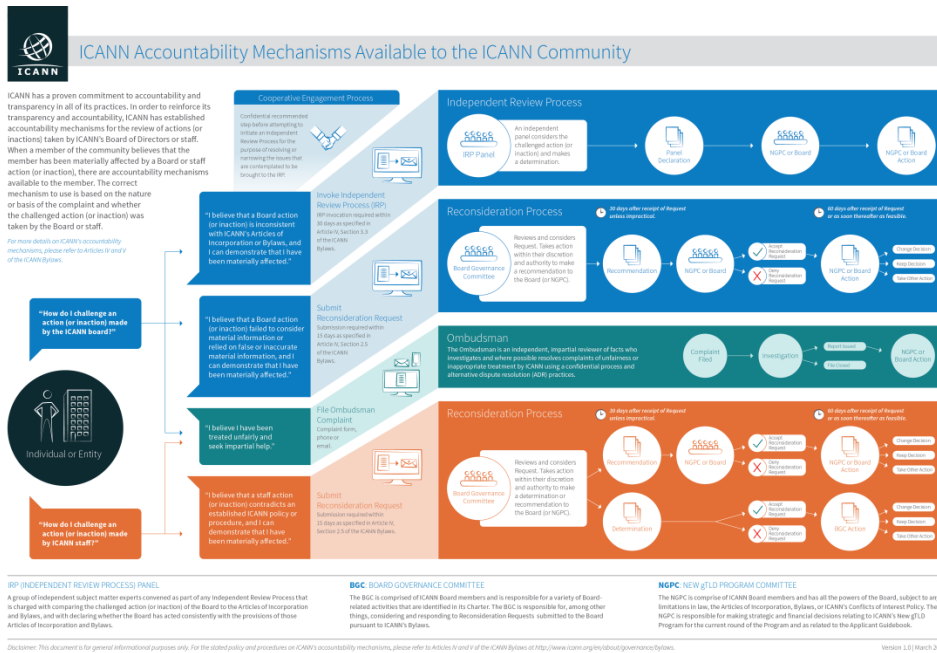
ICANN

ICANN Accountability Mechanisms Available to the ICANN Community

ICANN has a proven commitment to accountability and transparency in all of its practices. In order to reinforce its transparency and accountability, ICANN has established accountability mechanisms for the review of actions (or inactions) taken by ICANN's Board of Directors or staff. When a member of the community believes that the member has been materially affected by a Board or staff action (or inaction), there are accountability mechanisms available to the member. The correct mechanism to use is based on the nature or basis of the complaint and whether the challenged action (or inaction) was taken by the Board or staff.

For more details on ICANN's accountability mechanisms, please refer to Articles IV and V of the ICANN Bylaws.

"How do I challenge an action (or inaction) made by the ICANN board?"

Individual or Entity

"How do I challenge an action (or inaction) made by ICANN staff?"

Cooperative Engagement Process

Confidential recommended step before attempting to initiate an Independent Review Process for the purpose of resolving or narrowing the issues that are contemplated to be brought to the IRP.

"I believe that a Board action (or inaction) is inconsistent with ICANN's Articles of Incorporation or Bylaws, and I can demonstrate that I have been materially affected."

Invoke Independent Review Process (IRP)
IRP invocation required within 30 days as specified in Article IV, Section 3.3 of the ICANN Bylaws.

"I believe that a Board action (or inaction) failed to consider material information or relied on false or inaccurate material information, and I can demonstrate that I have been materially affected."

Submit Reconsideration Request
Submission required within 15 days as specified in Article IV, Section 2.5 of the ICANN Bylaws.

"I believe I have been treated unfairly and seek impartial help."

File Ombudsman Complaint
Complaint form, phone or email

"I believe that a staff action (or inaction) contradicts an established ICANN policy or procedure, and I can demonstrate that I have been materially affected."

Submit Reconsideration Request
Submission required within 15 days as specified in Article IV, Section 2.5 of the ICANN Bylaws.

Independent Review Process

IRP Panel
An independent panel considers the challenged action (or inaction) and makes a determination.
Panel Declaration
NGPC or Board
NGPC or Board Action

Reconsideration Process

30 days after receipt of Request unless impractical.
60 days after receipt of Request or as soon thereafter as feasible.

Board Governance Committee
Reviews and considers Request. Takes action within their discretion and authority to make a recommendation to the Board (or NGPC).
Recommendation
NGPC or Board
Accept Reconsideration Request
Deny Reconsideration Request
NGPC or Board Action
Change Decision
Keep Decision
Take Other Action

Ombudsman

The Ombudsman is an independent, impartial reviewer of facts who investigates and where possible resolves complaints of unfairness or inappropriate treatment by ICANN using a confidential process and alternative dispute resolution (ADR) practices.

Complaint Filed
Investigation
Report Issued
File Closed
NGPC or Board Action

Reconsideration Process

30 days after receipt of Request unless impractical.
60 days after receipt of Request or as soon thereafter as feasible.

Board Governance Committee
Reviews and considers Request. Takes action within their discretion and authority to make a determination or recommendation to the Board (or NGPC).
Recommendation
NGPC or Board
Accept Reconsideration Request
Deny Reconsideration Request
NGPC or Board Action
Change Decision
Keep Decision
Take Other Action
Determination
Accept Reconsideration Request
Deny Reconsideration Request
BGC Action
Change Decision
Keep Decision
Take Other Action

IRP (INDEPENDENT REVIEW PROCESS) PANEL
A group of independent subject matter experts convened as part of any Independent Review Process that is charged with comparing the challenged action (or inaction) of the Board to the Articles of Incorporation and Bylaws, and with declaring whether the Board has acted consistently with the provisions of those Articles of Incorporation and Bylaws.

BGC: BOARD GOVERNANCE COMMITTEE
The BGC is comprised of ICANN Board members and is responsible for a variety of Board-related activities that are identified in its Charter. The BGC is responsible for, among other things, considering and responding to Reconsideration Requests submitted to the Board pursuant to ICANN's Bylaws.

NGPC: NEW gTLD PROGRAM COMMITTEE
The NGPC is comprise of ICANN Board members and has all the powers of the Board, subject to any limitations in law, the Articles of Incorporation, Bylaws, or ICANN's Conflicts of Interest Policy. The NGPC is responsible for making strategic and financial decisions relating to ICANN's New gTLD Program for the current round of the Program and as related to the Applicant Guidebook.

Disclaimer: This document is for general informational purposes only. For the stated policy and procedures on ICANN's accountability mechanisms, please refer to Articles IV and V of the ICANN Bylaws at http://www.icann.org/en/about/governance/bylaws.

Version 1.0 | March 2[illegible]